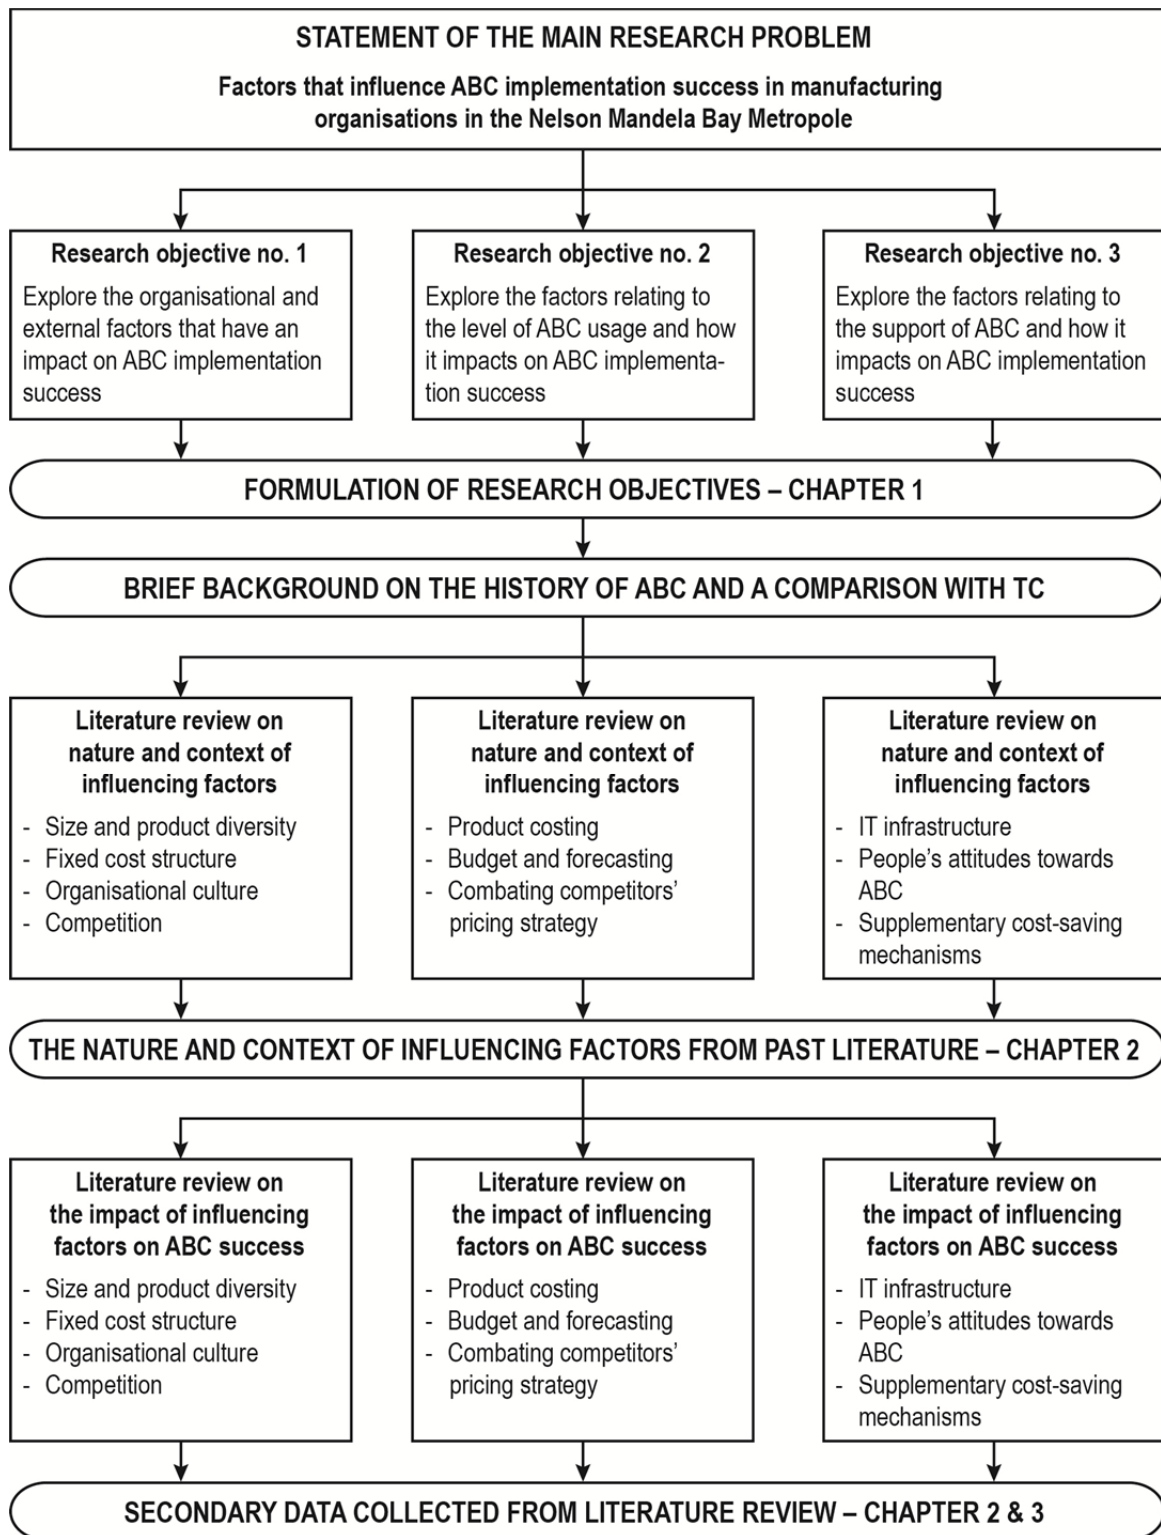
STATEMENT OF THE MAIN RESEARCH PROBLEM

Factors that influence ABC implementation success in manufacturing organisations in the Nelson Mandela Bay Metropole

Research objective no. 1

Explore the organisational and external factors that have an impact on ABC implementation success

Research objective no. 2

Explore the factors relating to the level of ABC usage and how it impacts on ABC implementation success

Research objective no. 3

Explore the factors relating to the support of ABC and how it impacts on ABC implementation success

FORMULATION OF RESEARCH OBJECTIVES – CHAPTER 1

BRIEF BACKGROUND ON THE HISTORY OF ABC AND A COMPARISON WITH TC

Literature review on nature and context of influencing factors

- Size and product diversity
- Fixed cost structure
- Organisational culture
- Competition

Literature review on nature and context of influencing factors

- Product costing
- Budget and forecasting
- Combating competitors' pricing strategy

Literature review on nature and context of influencing factors

- IT infrastructure
- People's attitudes towards ABC
- Supplementary cost-saving mechanisms

THE NATURE AND CONTEXT OF INFLUENCING FACTORS FROM PAST LITERATURE – CHAPTER 2

Literature review on the impact of influencing factors on ABC success

- Size and product diversity
- Fixed cost structure
- Organisational culture
- Competition

Literature review on the impact of influencing factors on ABC success

- Product costing
- Budget and forecasting
- Combating competitors' pricing strategy

Literature review on the impact of influencing factors on ABC success

- IT infrastructure
- People's attitudes towards ABC
- Supplementary cost-saving mechanisms

SECONDARY DATA COLLECTED FROM LITERATURE REVIEW – CHAPTER 2 & 3